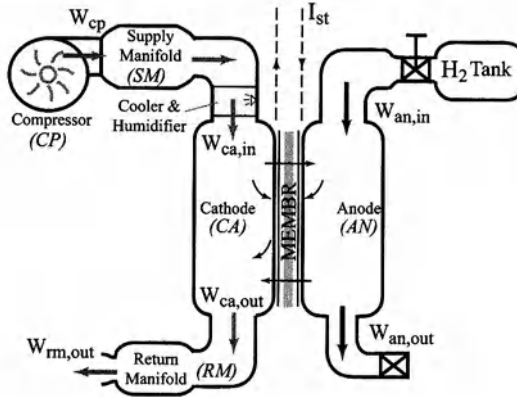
$W_{cp}$

Supply Manifold (SM)

$I_{st}$

$H_2$ Tank

Compressor (CP)

Cooler & Humidifier

$W_{an,in}$

$W_{ca,in}$

Cathode (CA)

MEMBR

Anode (AN)

$W_{ca,out}$

$W_{an,out}$

$W_{rm,out}$

Return Manifold (RM)